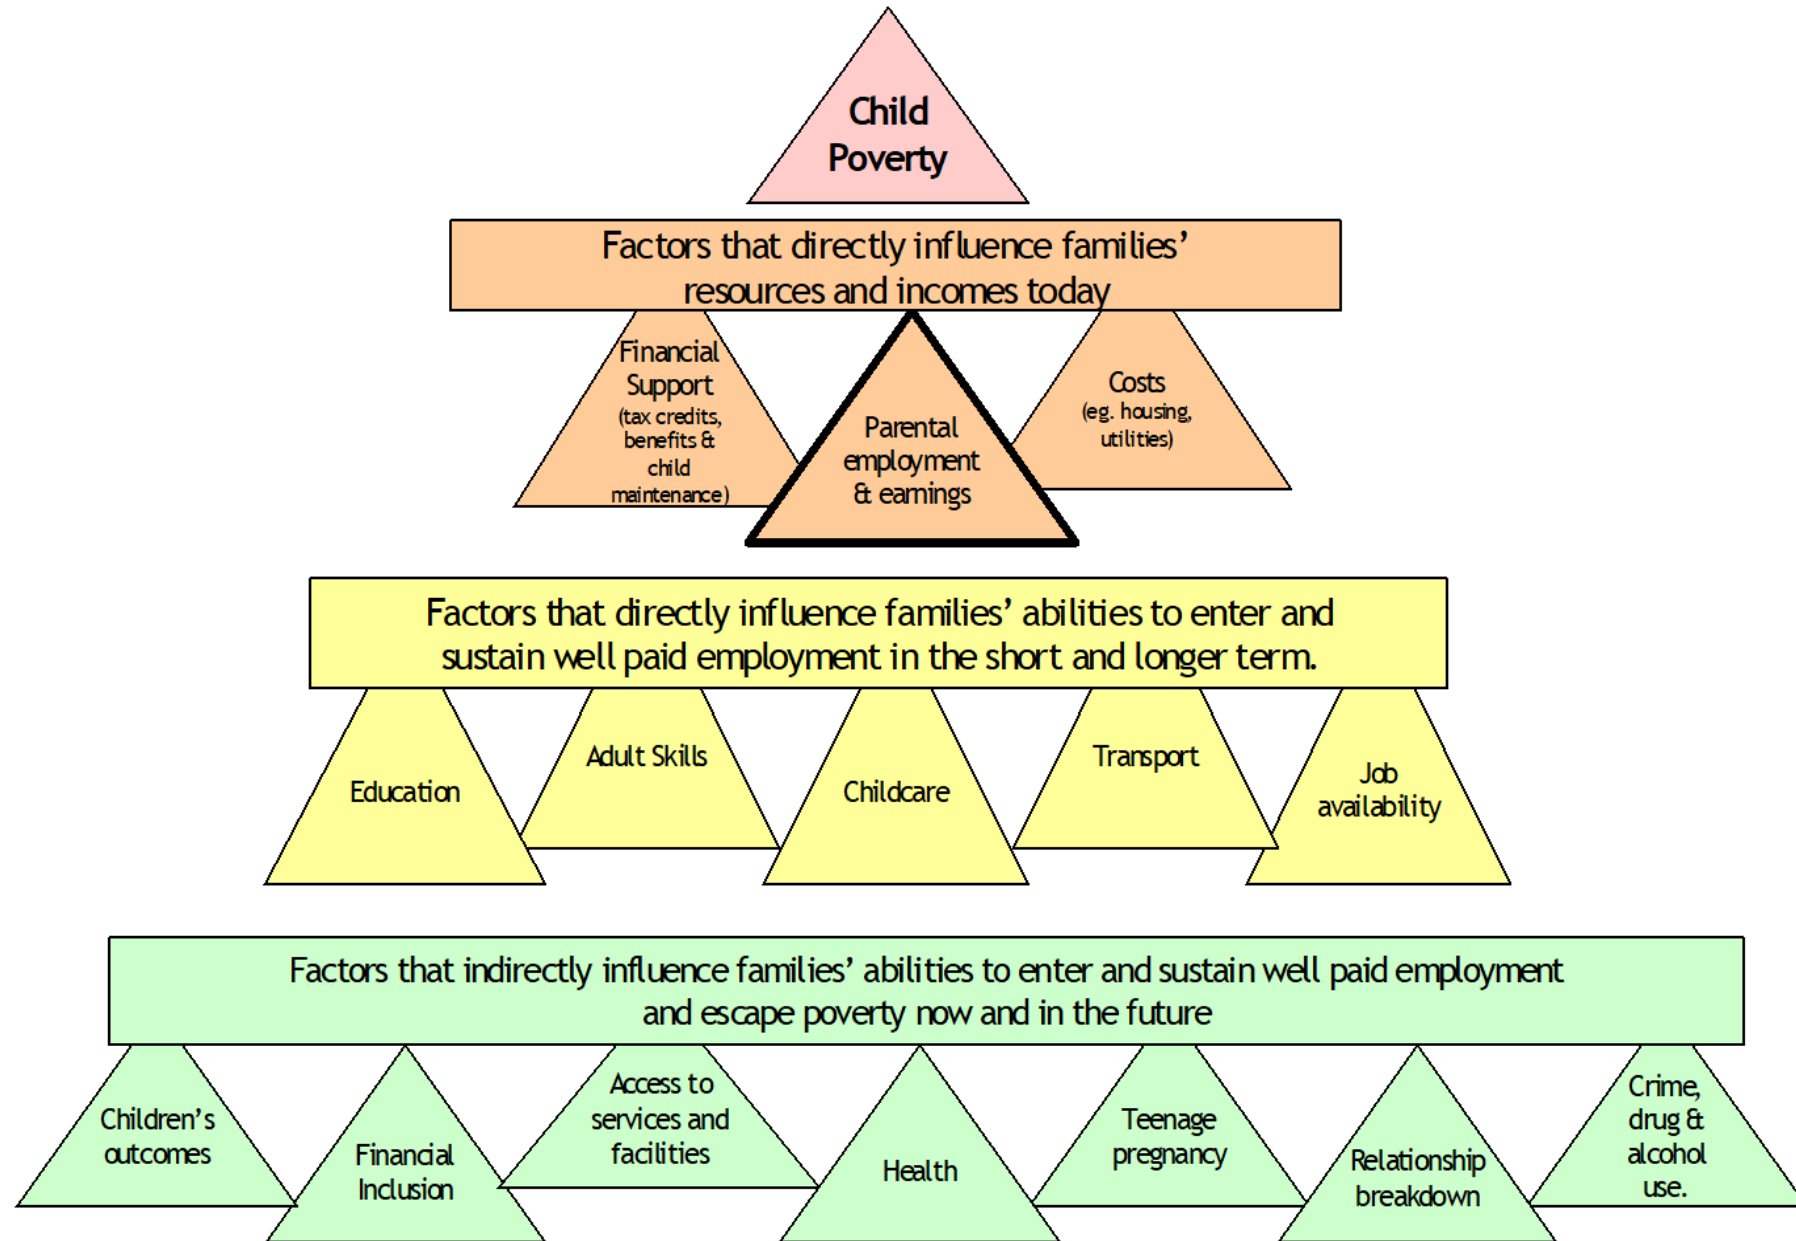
Child Poverty

Factors that directly influence families' resources and incomes today

Financial Support (tax credits, benefits & child maintenance)

Parental employment & earnings

Costs (eg. housing, utilities)

Factors that directly influence families' abilities to enter and sustain well paid employment in the short and longer term.

Education

Adult Skills

Childcare

Transport

Job availability

Factors that indirectly influence families' abilities to enter and sustain well paid employment and escape poverty now and in the future

Children's outcomes

Financial Inclusion

Access to services and facilities

Health

Teenage pregnancy

Relationship breakdown

Crime, drug & alcohol use.